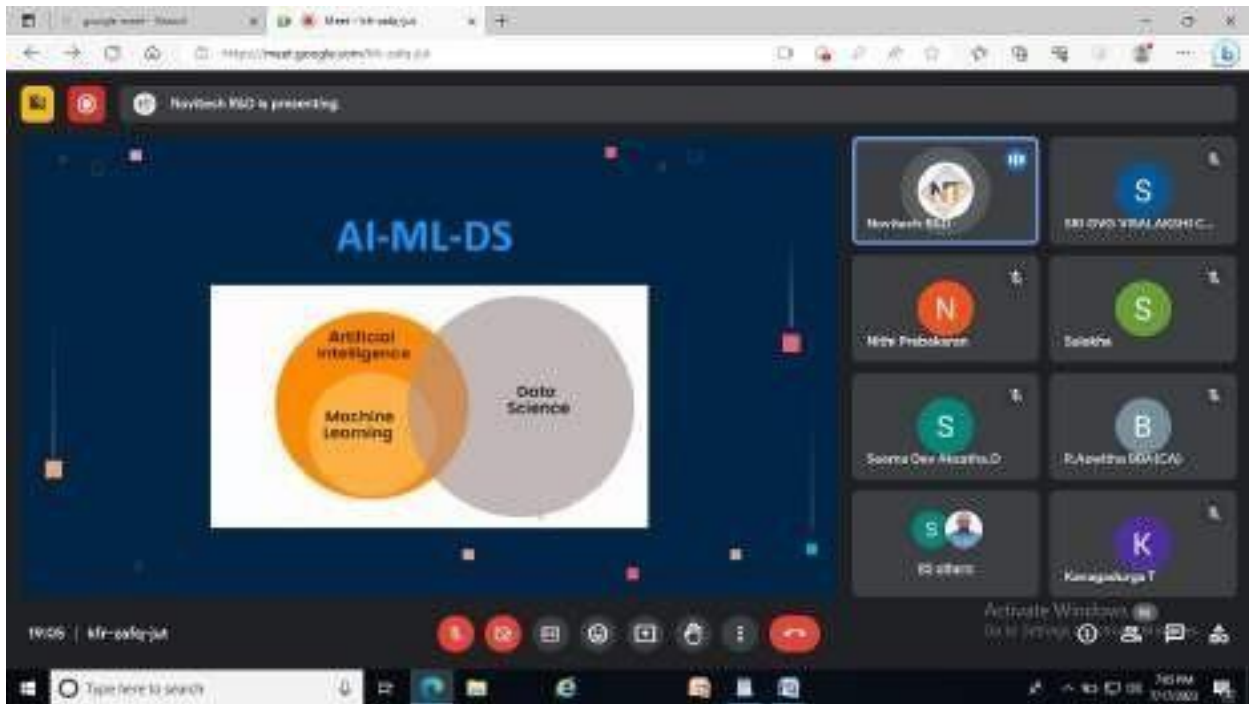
google meet - Search

Meet - kfr-asfq-jut

https://meet.google.com/kfr-asfq-jut

Navitech R&D is presenting

AI-ML-DS

Artificial Intelligence

Machine Learning

Data Science

Navitech R&D

SRI SVG VISALAKSHI C...

S

N

Nithi Prabakaran

S

Sulekha

S

Seema Devi Akzatha.D

B

R.Aswitha BBA(CA)

S

83 others

K

Kanagadurga T

19:06 | kfr-asfq-jut

Activate Windows

Go to Settings to activate Windows.

Type here to search

7:43 PM

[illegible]